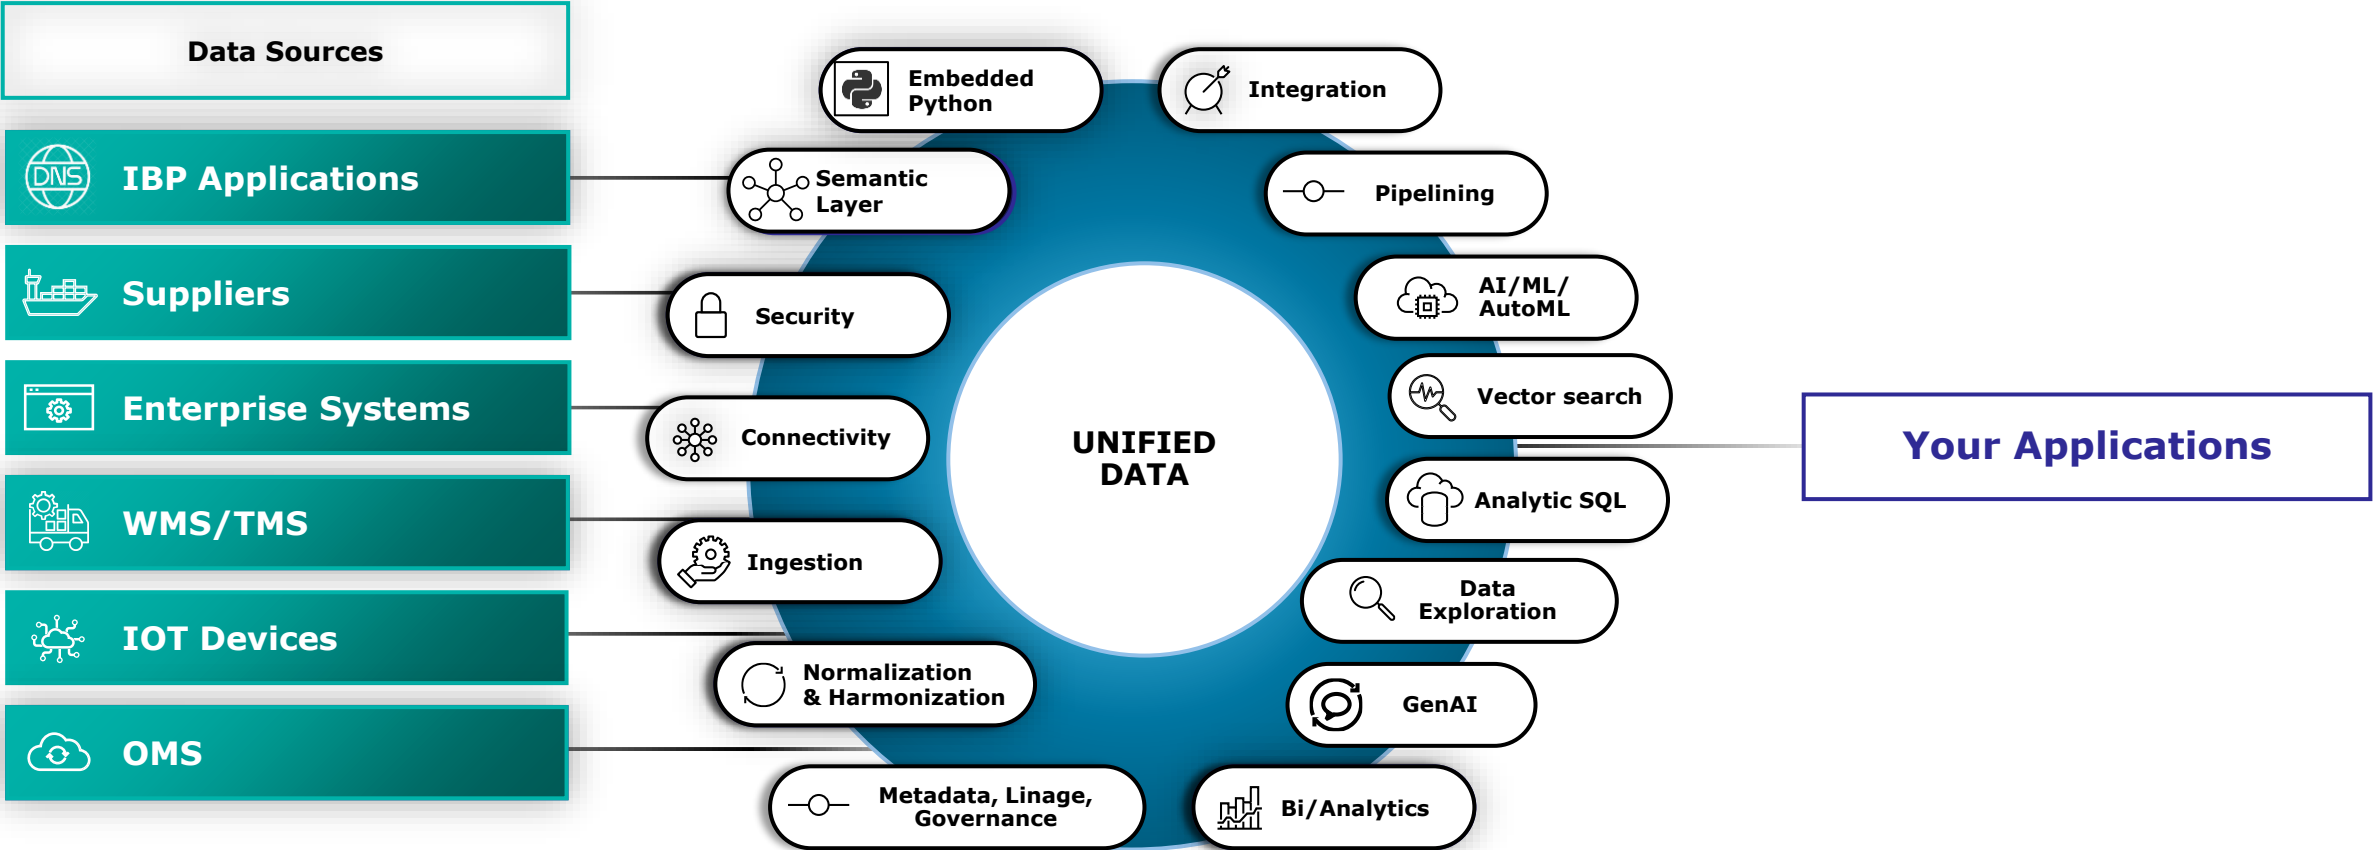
Data Sources

DNS IBP Applications

Suppliers

Enterprise Systems

WMS/TMS

IOT Devices

OMS

Embedded Python

Semantic Layer

Security

Connectivity

Ingestion

Normalization & Harmonization

Metadata, Linage, Governance

UNIFIED DATA

Integration

Pipelining

AI/ML/ AutoML

Vector search

Analytic SQL

Data Exploration

GenAI

Bi/Analytics

Your Applications